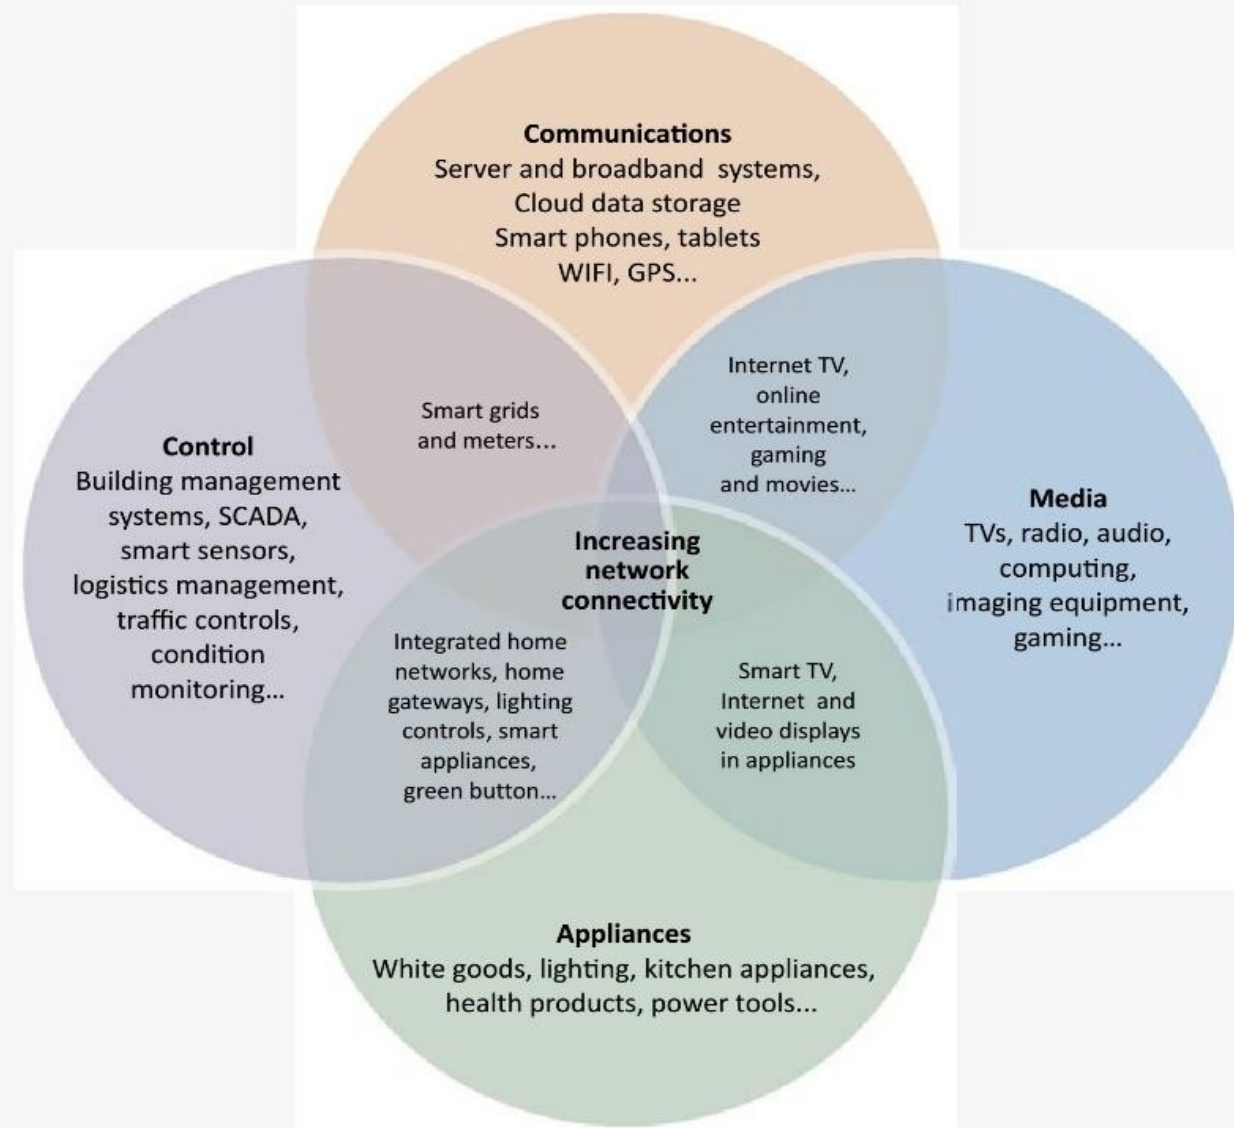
Communications
Server and broadband systems, Cloud data storage Smart phones, tablets WIFI, GPS...

Control
Building management systems, SCADA, smart sensors, logistics management, traffic controls, condition monitoring...

Smart grids and meters...

Internet TV, online entertainment, gaming and movies...

Media
TVs, radio, audio, computing, imaging equipment, gaming...

Increasing network connectivity

Integrated home networks, home gateways, lighting controls, smart appliances, green button...

Smart TV, Internet and video displays in appliances

Appliances
White goods, lighting, kitchen appliances, health products, power tools...